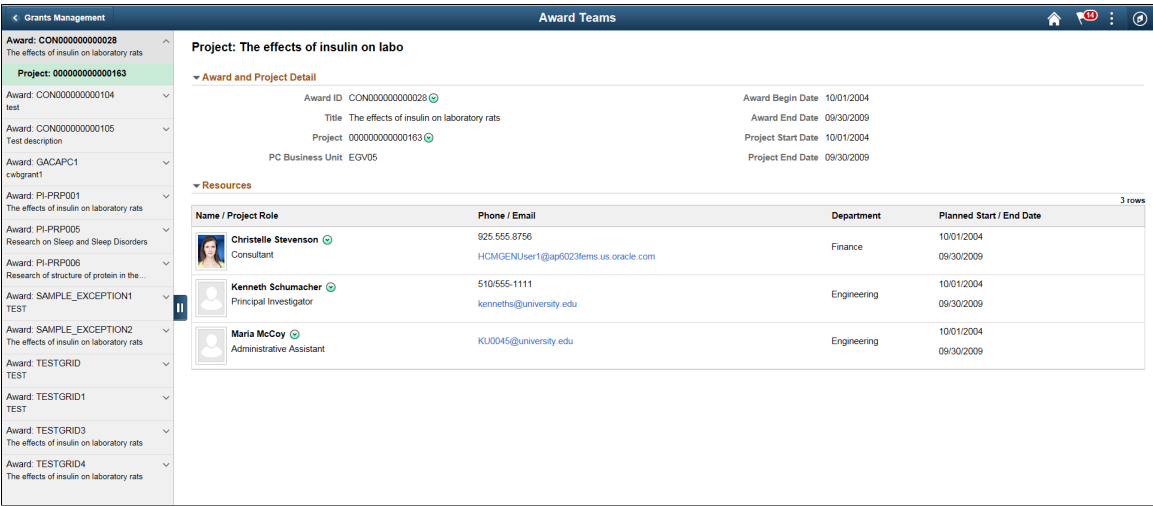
Grants Management

Award Teams

14

Award: CON000000000028
The effects of insulin on laboratory rats

Project: 000000000000163

Award: CON000000000104
test

Award: CON000000000105
Test description

Award: GACAPC1
cwbgrant1

Award: PI-PRP001
The effects of insulin on laboratory rats

Award: PI-PRP005
Research on Sleep and Sleep Disorders

Award: PI-PRP006
Research of structure of protein in the...

Award: SAMPLE_EXCEPTION1
TEST

Award: SAMPLE_EXCEPTION2
The effects of insulin on laboratory rats

Award: TESTGRID
TEST

Award: TESTGRID1
TEST

Award: TESTGRID3
The effects of insulin on laboratory rats

Award: TESTGRID4
The effects of insulin on laboratory rats

Project: The effects of insulin on labo

Award and Project Detail

Award ID CON000000000028
Title The effects of insulin on laboratory rats
Project 000000000000163
PC Business Unit EGV05

Award Begin Date 10/01/2004
Award End Date 09/30/2009
Project Start Date 10/01/2004
Project End Date 09/30/2009

Resources

3 rows

| Name / Project Role | Phone / Email | Department | Planned Start / End Date |
|---|---|---|---|
| Christelle Stevenson Consultant | 925.555.8756 HCMGENUser1@ap6023fems.us.oracle.com | Finance | 10/01/2004 09/30/2009 |
| Kenneth Schumacher Principal Investigator | 510/555-1111 kenneths@university.edu | Engineering | 10/01/2004 09/30/2009 |
| Maria McCoy Administrative Assistant | KU0045@university.edu | Engineering | 10/01/2004 09/30/2009 |